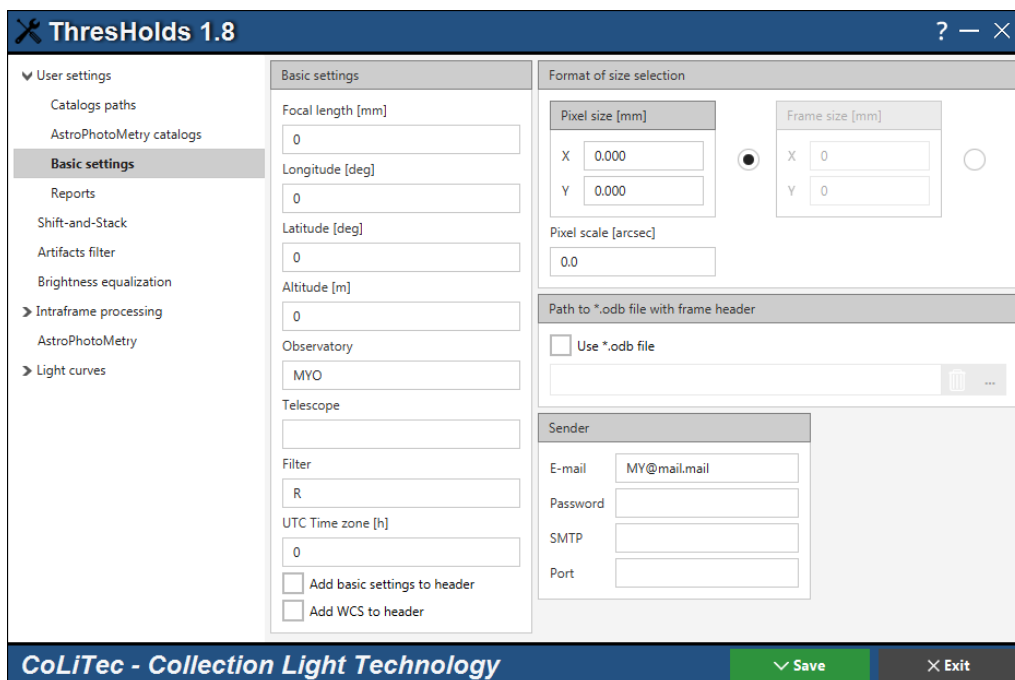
ThresHolds 1.8

? — ✕

User settings
Catalogs paths
AstroPhotoMetry catalogs
Basic settings
Reports
Shift-and-Stack
Artifacts filter
Brightness equalization
Intraframe processing
AstroPhotoMetry
Light curves

Basic settings

Focal length [mm]
0
Longitude [deg]
0
Latitude [deg]
0
Altitude [m]
0
Observatory
MYO
Telescope

Filter
R
UTC Time zone [h]
0
Add basic settings to header
Add WCS to header

Format of size selection

Pixel size [mm]
X 0.000
Y 0.000

Frame size [mm]
X 0
Y 0

Pixel scale [arcsec]
0.0

Path to *.odb file with frame header
Use *.odb file
...

Sender
E-mail MY@mail.mail
Password
SMTP
Port

CoLiTec - Collection Light Technology

Save
Exit